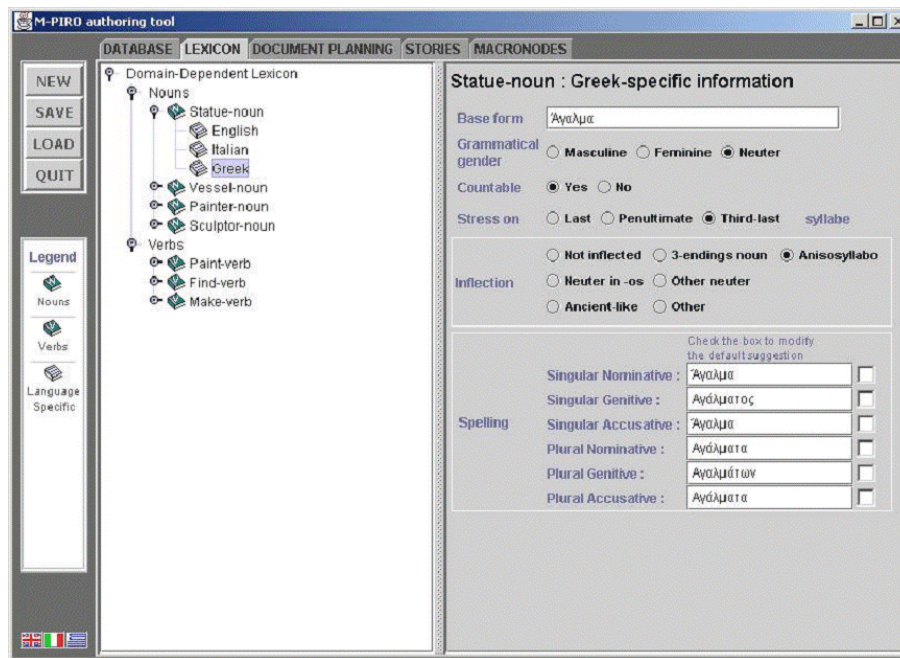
M-PIRO authoring tool

DATABASE LEXICON DOCUMENT PLANNING STORIES MACRONODES

NEW
SAVE
LOAD
QUIT

Domain-Dependent Lexicon
Nouns
Statue-noun
English
Italian
Greek
Vessel-noun
Painter-noun
Sculptor-noun
Verbs
Paint-verb
Find-verb
Make-verb

Legend
Nouns
Verbs
Language Specific

Statue-noun : Greek-specific information

Base form Άγαλμα
Grammatical gender Masculine Feminine Neuter
Countable Yes No
Stress on Last Penultimate Third-last syllabe

Inflection Not inflected 3-endings noun Anisosyllabo Neuter in -os Other neuter Ancient-like Other

Check the box to modify the default suggestion

Spelling
| | |
|---|---|
| Singular Nominative : | Άγαλμα |
| Singular Genitive : | Αγάλματος |
| Singular Accusative : | Άγαλμα |
| Plural Nominative : | Αγάλματα |
| Plural Genitive : | Αγαλμάτων |
| Plural Accusative : | Αγάλματα |